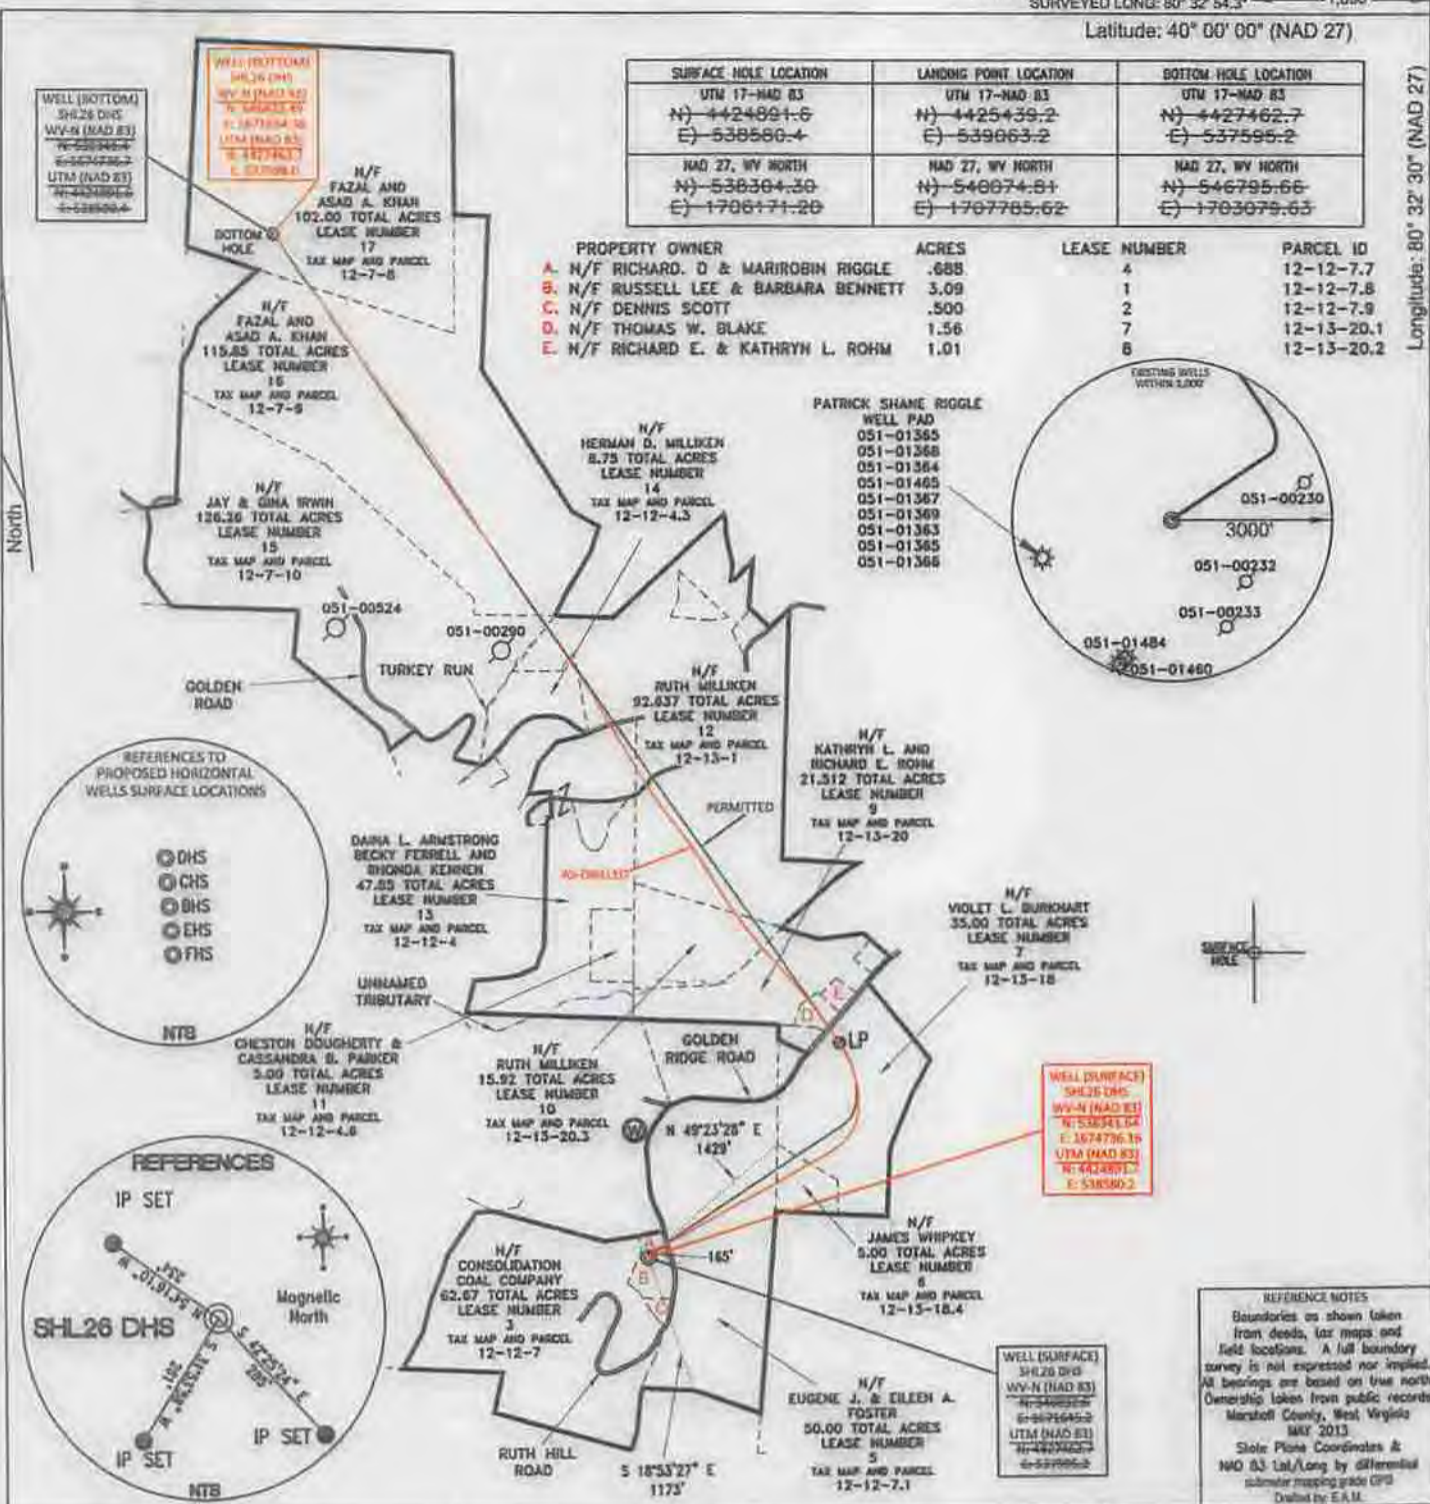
SURVEYED LONG: 80° 32' 54.3"

Latitude: 40° 00' 00" (NAD 27)

Longitude: 80° 32' 30" (NAD 27)

| SURFACE HOLE LOCATION | LANDING POINT LOCATION | BOTTOM HOLE LOCATION |
|---|---|---|
| UTM 17-NAD 83 N) 4424891.6 E) 538580.4 | UTM 17-NAD 83 N) 4425439.2 E) 539063.2 | UTM 17-NAD 83 N) 4427462.7 E) 537595.2 |
| NAD 27, WV NORTH N) 538304.30 E) 1706171.20 | NAD 27, WV NORTH N) 540074.81 E) 1707785.62 | NAD 27, WV NORTH N) 546795.66 E) 1703079.63 |

| | PROPERTY OWNER | ACRES | LEASE NUMBER | PARCEL ID |
|---|---|---|---|---|
| A. | N/F RICHARD. D & MARIROBIN RIGGLE | .688 | 4 | 12-12-7.7 |
| B. | N/F RUSSELL LEE & BARBARA BENNETT | 3.09 | 1 | 12-12-7.8 |
| C. | N/F DENNIS SCOTT | .500 | 2 | 12-12-7.9 |
| D. | N/F THOMAS W. BLAKE | 1.56 | 7 | 12-13-20.1 |
| E. | N/F RICHARD E. & KATHRYN L. ROHM | 1.01 | 8 | 12-13-20.2 |

WELL (BOTTOM) SHL26 DHS WV-N (NAD 83) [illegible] UTM (NAD 83) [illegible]

WELL (BOTTOM) SHL26 DHS WV-N (NAD 83) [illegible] UTM (NAD 83) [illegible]

BOTTOM HOLE

N/F FAZAL AND ASAD A. KHAN 102.00 TOTAL ACRES LEASE NUMBER 17 TAX MAP AND PARCEL 12-7-8

N/F FAZAL AND ASAD A. KHAN 115.85 TOTAL ACRES LEASE NUMBER 16 TAX MAP AND PARCEL 12-7-9

N/F JAY & GINA IRWIN 126.26 TOTAL ACRES LEASE NUMBER 15 TAX MAP AND PARCEL 12-7-10

North

N/F HERMAN D. MILLIKEN 8.75 TOTAL ACRES LEASE NUMBER 14 TAX MAP AND PARCEL 12-12-4.3

PATRICK SHANE RIGGLE WELL PAD 051-01365 051-01368 051-01364 051-01465 051-01367 051-01369 051-01363 051-01365 051-01366

EXISTING WELLS WITHIN 3,000'

051-00230 3000' 051-00232 051-00233 051-01484 051-01460

051-00524 051-00290 TURKEY RUN GOLDEN ROAD

N/F RUTH MILLIKEN 92.637 TOTAL ACRES LEASE NUMBER 12 TAX MAP AND PARCEL 12-13-1

N/F KATHRYN L. AND RICHARD E. ROHM 21.312 TOTAL ACRES LEASE NUMBER 9 TAX MAP AND PARCEL 12-13-20

PERMITTED

AS-DRILLED

REFERENCES TO PROPOSED HORIZONTAL WELLS SURFACE LOCATIONS

DHS CHS BHS EHS FHS

NTB

DAINA L. ARMSTRONG BECKY FERRELL AND RHONDA KENNEN 47.85 TOTAL ACRES LEASE NUMBER 13 TAX MAP AND PARCEL 12-12-4

N/F VIOLET L. BURKHART 35.00 TOTAL ACRES LEASE NUMBER 7 TAX MAP AND PARCEL 12-13-18

SURFACE HOLE

UNNAMED TRIBUTARY

N/F CHESTON DOUGHERTY & CASSANDRA B. PARKER 5.00 TOTAL ACRES LEASE NUMBER 11 TAX MAP AND PARCEL 12-12-4.6

N/F RUTH MILLIKEN 15.92 TOTAL ACRES LEASE NUMBER 10 TAX MAP AND PARCEL 12-13-20.3

GOLDEN RIDGE ROAD

LP

D E

W N 49°23'28" E 1429'

WELL (SURFACE) SHL26 DHS WV-N (NAD 83) N: 538341.64 E: 1674736.16 UTM (NAD 83) N: 4424891.2 E: 538580.2

REFERENCES

IP SET

SHL26 DHS

Magnetic North

N 56°16'10" W 254'

S 42°25'24" E 285'

S 15°35'11" W 201'

IP SET IP SET

NTB

N/F CONSOLIDATION COAL COMPANY 62.67 TOTAL ACRES LEASE NUMBER 3 TAX MAP AND PARCEL 12-12-7

A B C

165'

N/F JAMES WHIPKEY 5.00 TOTAL ACRES LEASE NUMBER 6 TAX MAP AND PARCEL 12-13-18.4

WELL (SURFACE) SHL26 DHS WV-N (NAD 83) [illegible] UTM (NAD 83) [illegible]

N/F EUGENE J. & EILEEN A. FOSTER 50.00 TOTAL ACRES LEASE NUMBER 5 TAX MAP AND PARCEL 12-12-7.1

RUTH HILL ROAD

S 18°53'27" E 1173'

REFERENCE NOTES
Boundaries as shown taken from deeds, tax maps and field locations. A full boundary survey is not expressed nor implied. All bearings are based on true north. Ownership taken from public records Marshall County, West Virginia MAY 2013
State Plane Coordinates & NAD 83 Lat/Long by differential submeter mapping grade GPS
Drawn by: E.A.M.